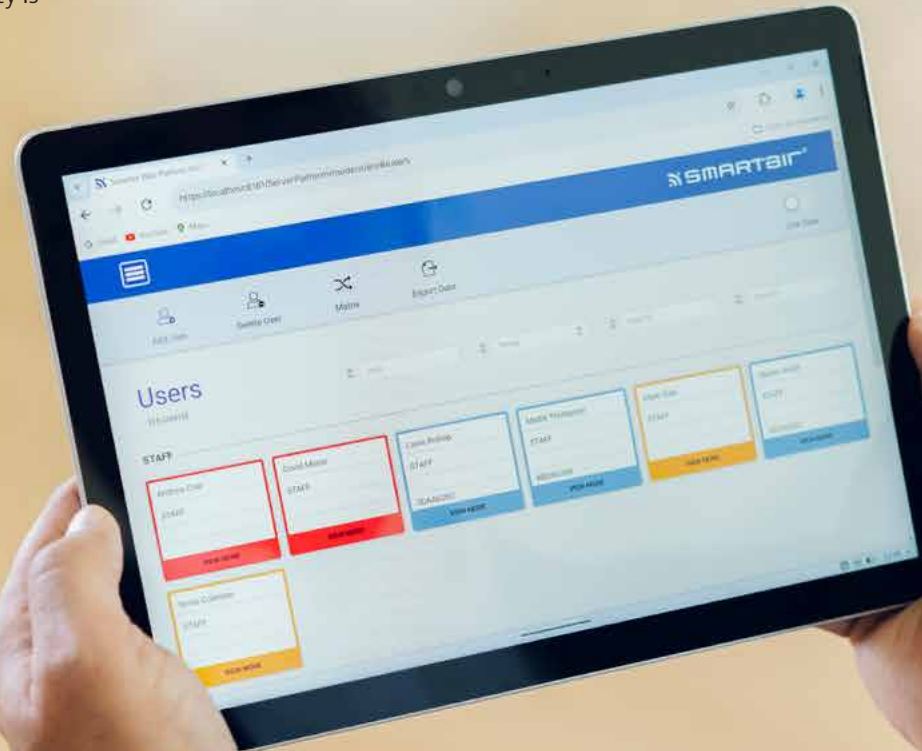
ey is

SMARTair

Add User

Delete User

Matrix

Export Data

Users

STAFF

Andrea Cole

STAFF

VIEW MORE

David Moore

STAFF

VIEW MORE

Chris Bishop

STAFF

VIEW MORE

Mark Thompson

STAFF

VIEW MORE

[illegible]

STAFF

VIEW MORE

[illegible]

STAFF

VIEW MORE

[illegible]

STAFF

VIEW MORE